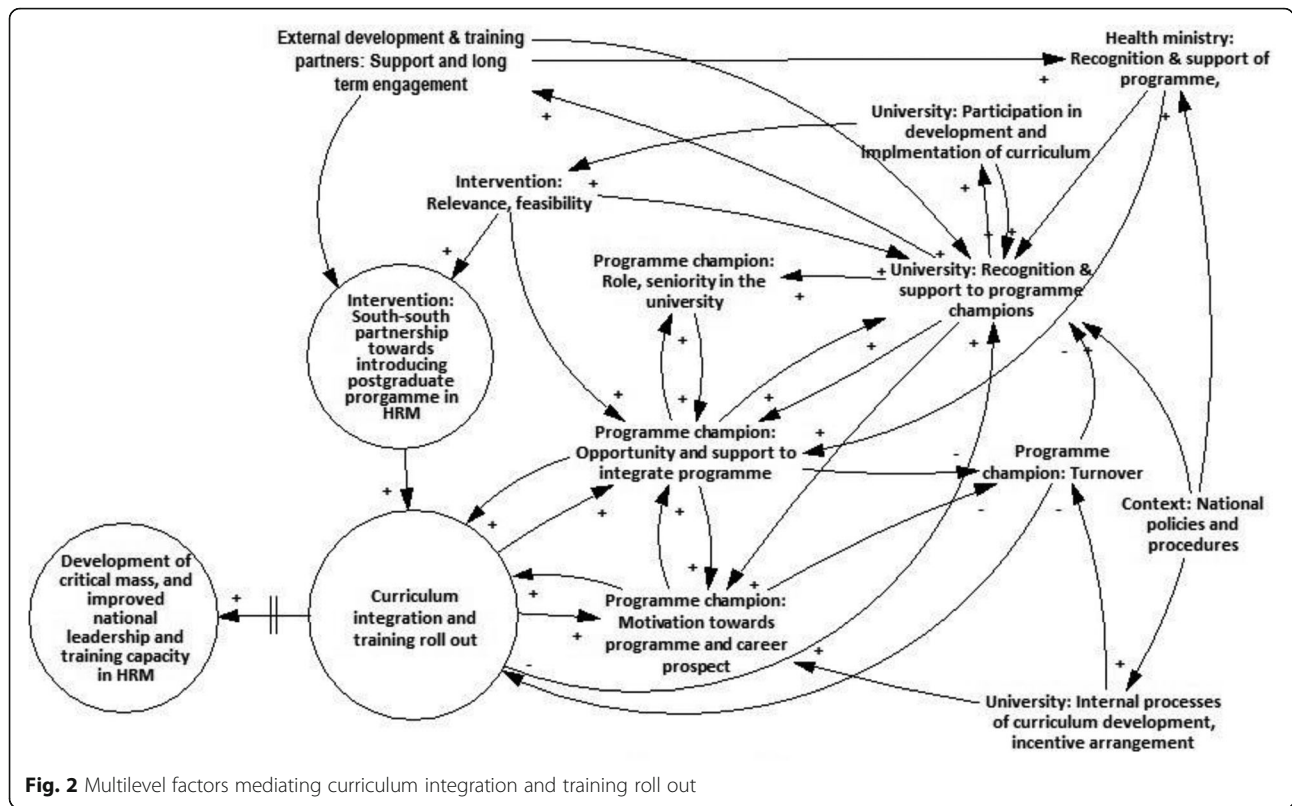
External development & training partners: Support and long term engagement

Health ministry: Recognition & support of programme,

University: Participation in development and Implmentation of curriculum

Intervention: Relevance, feasibility

Programme champion: Role, seniority in the university

University: Recognition & support to programme champions

Intervention: South-south partnership towards introducing postgraduate prorgamme in HRM

Programme champion: Opportunity and support to integrate programme

Programme champion: Turnover

Context: National policies and procedures

Development of critical mass, and improved national leadership and training capacity in HRM

Curriculum integration and training roll out

Programme champion: Motivation towards programme and career prospect

University: Internal processes of curriculum development, incentive arrangement

+ + + + + + + + + + + + + + + + + + + + + + + + + + + + + + - - - - - -

Fig. 2 Multilevel factors mediating curriculum integration and training roll out